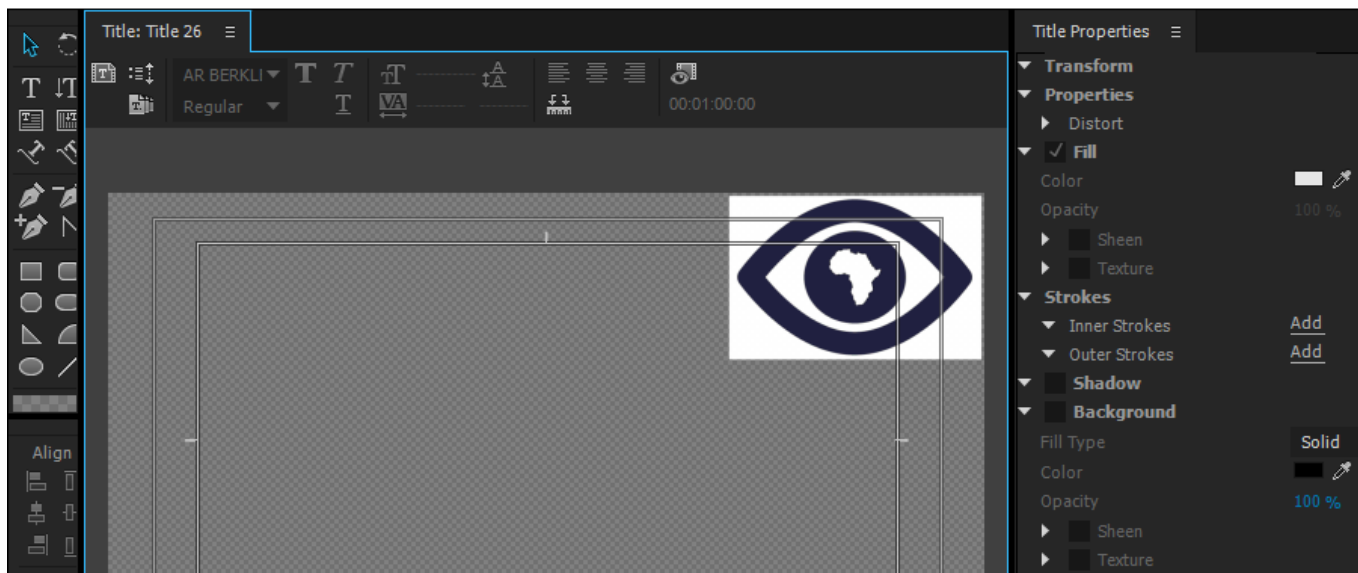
Title: Title 26 ≡

AR BERKLI
Regular

00:01:00:00

Align

Title Properties ≡

Transform
Properties
Distort
Fill
Color
Opacity 100 %
Sheen
Texture
Strokes
Inner Strokes Add
Outer Strokes Add
Shadow
Background
Fill Type Solid
Color
Opacity 100 %
Sheen
Texture